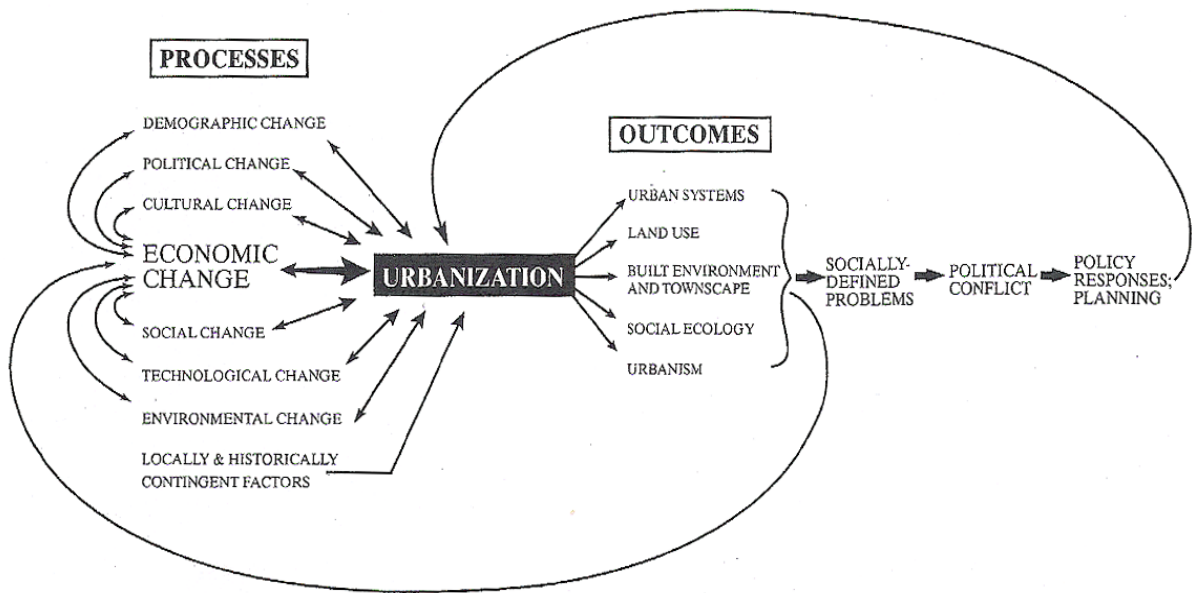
PROCESSES

DEMOGRAPHIC CHANGE

POLITICAL CHANGE

CULTURAL CHANGE

ECONOMIC CHANGE

SOCIAL CHANGE

TECHNOLOGICAL CHANGE

ENVIRONMENTAL CHANGE

LOCALLY & HISTORICALLY CONTINGENT FACTORS

URBANIZATION

OUTCOMES

URBAN SYSTEMS

LAND USE

BUILT ENVIRONMENT AND TOWNSCAPE

SOCIAL ECOLOGY

URBANISM

SOCIALLY-DEFINED PROBLEMS

POLITICAL CONFLICT

POLICY RESPONSES; PLANNING